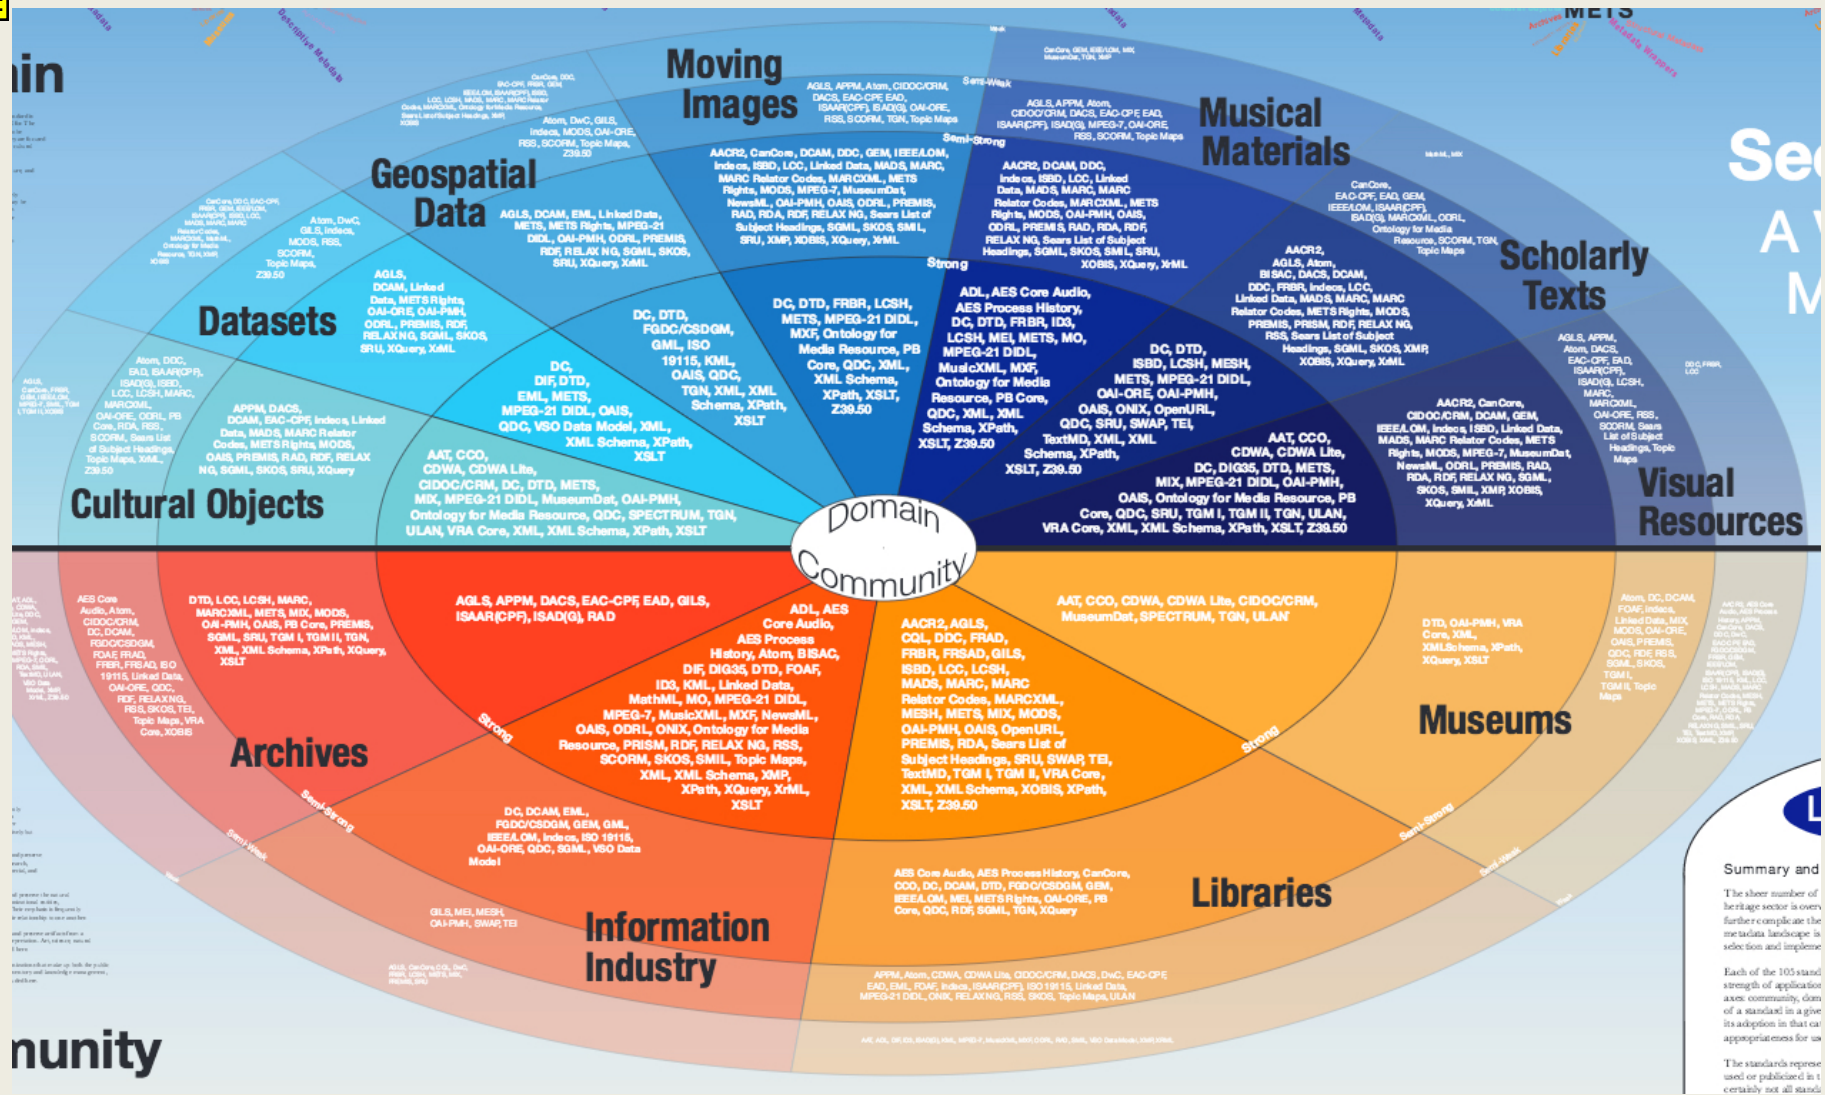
ain

Moving Images

AGLS, APPM, Atom, CIDOC/CRM, DACS, EAC-CPF, EAD, ISAAR(CPF), ISAD(G), OAI-ORE, RSS, SCORM, TGN, Topic Maps

Semi-Weak

AGLS, APPM, Atom, CIDOC/CRM, DACS, EAC-CPF, EAD, ISAAR(CPF), ISAD(G), MPEG-7, OAI-ORE, RSS, SCORM, Topic Maps

Musical Materials

Semi-Strong

AACR2, CanCore, DCAM, DDC, GEM, IEEE/LOM, Indecs, ISBD, LCC, Linked Data, MADS, MARC, MARC Relator Codes, MARCXML, METS Rights, MODS, MPEG-7, MuseumDat, NewsML, OAI-PMH, OAIS, ODRL, PREMIS, RAD, RDA, RDF, RELAX NG, Sears List of Subject Headings, SGML, SKOS, SMIL, SRU, XMP, XOBIS, XQuery, XrML

AACR2, DCAM, DDC, Indecs, ISBD, LCC, Linked Data, MADS, MARC, MARC Relator Codes, MARCXML, METS Rights, MODS, OAI-PMH, OAIS, ODRL, PREMIS, RAD, RDA, RDF, RELAX NG, Sears List of Subject Headings, SGML, SKOS, SMIL, SRU, XOBIS, XQuery, XrML

Atom, DwC, GILS, Indecs, MODS, OAI-ORE, RSS, SCORM, Topic Maps, Z39.50

Geospatial Data

AGLS, DCAM, EML, Linked Data, METS, METS Rights, MPEG-21 DIDL, OAI-PMH, ODRL, PREMIS, RDF, RELAX NG, SGML, SKOS, SRU, XQuery, XML

Strong

CanCore, EAC-CPF, EAD, GEM, IEEE/LOM, ISAAR(CPF), ISAD(G), MARCXML, ODRL, Ontology for Media Resource, SCORM, TGN, Topic Maps

Scholarly Texts

Atom, DwC, GILS, Indecs, MODS, RSS, SCORM, Topic Maps, Z39.50

AGLS, DCAM, Linked Data, METS Rights, OAI-ORE, OAI-PMH, ODRL, PREMIS, RDF, RELAX NG, SGML, SKOS, SRU, XQuery, XML

Datasets

DC, DTD, FGDC/CSDGM, GML, ISO 19115, KML, OAIS, QDC, TGN, XML, XML Schema, XPath, XSLT

DC, DTD, FRBR, LCSH, METS, MPEG-21 DIDL, MXF, Ontology for Media Resource, PB Core, QDC, XML, XML Schema, XPath, XSLT, Z39.50

ADL, AES Core Audio, AES Process History, DC, DTD, FRBR, ID3, LCSH, MEI, METS, MO, MPEG-21 DIDL, MusicXML, MXF, Ontology for Media Resource, PB Core, QDC, XML, XML Schema, XPath, XSLT, Z39.50

AACR2, AGLS, Atom, BISAC, DACS, DCAM, DDC, FRBR, Indecs, LCC, Linked Data, MADS, MARC, MARC Relator Codes, METS Rights, MODS, PREMIS, PRISM, RDF, RELAX NG, RSS, Sears List of Subject Headings, SGML, SKOS, XMP, XOBIS, XQuery, XML

DC, DTD, ISBD, LCSH, MESH, METS, MPEG-21 DIDL, OAI-ORE, OAI-PMH, OAIS, ONIX, OpenURL, QDC, SRU, SWAP, TEI, TextMD, XML, XML Schema, XPath, XSLT, Z39.50

AGLS, APPM, Atom, DACS, EAC-CPF, EAD, ISAAR(CPF), ISAD(G), LCSH, MARC, MARCXML, OAI-ORE, RSS, SCORM, Sears List of Subject Headings, Topic Maps

Atom, DDC, EAD, ISAAR(CPF), ISAD(G), ISBD, LCC, LCSH, MARC, MARCXML, OAI-ORE, ODRL, PB Core, RDA, RSS, SCORM, Sears List of Subject Headings, Topic Maps, XML, Z39.50

DC, DIF, DTD, EML, METS, MPEG-21 DIDL, OAIS, QDC, VSO Data Model, XML, XML Schema, XPath, XSLT

APPM, DACS, DCAM, EAC-CPF, Indecs, Linked Data, MADS, MARC Relator Codes, METS Rights, MODS, OAIS, PREMIS, RAD, RDF, RELAX NG, SGML, SKOS, SRU, XQuery

AAT, CCO, CDWA, CDWA Lite, CIDOC/CRM, DC, DTD, METS, MIX, MPEG-21 DIDL, MuseumDat, OAI-PMH, Ontology for Media Resource, QDC, SPECTRUM, TGN, ULAN, VRA Core, XML, XML Schema, XPath, XSLT

AAT, CCO, CDWA, CDWA Lite, DC, DIG35, DTD, METS, MIX, MPEG-21 DIDL, OAI-PMH, OAIS, Ontology for Media Resource, PB Core, QDC, SRU, TGM I, TGM II, TGN, ULAN, VRA Core, XML, XML Schema, XPath, XSLT, Z39.50

AACR2, CanCore, CIDOC/CRM, DCAM, GEM, IEEE/LOM, Indecs, ISBD, Linked Data, MADS, MARC Relator Codes, METS Rights, MODS, MPEG-7, MuseumDat, NewsML, ODRL, PREMIS, RAD, RDA, RDF, RELAX NG, SGML, SKOS, SMIL, XMP, XOBIS, XQuery, XrML

Visual Resources

Cultural Objects

Domain

Community

AES Core Audio, Atom, CIDOC/CRM, DC, DCAM, FGDC/CSDGM, FOAF, FRAD, FRBR, FRSAD, ISO 19115, Linked Data, OAI-ORE, QDC, RDF, RELAX NG, RSS, SKOS, TEI, Topic Maps, VRA Core, XOBIS

DTD, LCC, LCSH, MARC, MARCXML, METS, MIX, MODS, OAI-PMH, OAIS, PB Core, PREMIS, SGML, SRU, TGM I, TGM II, TGN, XML, XML Schema, XPath, XQuery, XSLT

AGLS, APPM, DACS, EAC-CPF, EAD, GILS, ISAAR(CPF), ISAD(G), RAD

ADL, AES Core Audio, AES Process History, Atom, BISAC, DIF, DIG35, DTD, FOAF, ID3, KML, Linked Data, MathML, MO, MPEG-21 DIDL, MPEG-7, MusicXML, MXF, NewsML, OAIS, ODRL, ONIX, Ontology for Media Resource, PRISM, RDF, RELAX NG, RSS, SCORM, SKOS, SMIL, Topic Maps, XML, XML Schema, XMP, XPath, XQuery, XrML, XSLT

AACR2, AGLS, CQL, DDC, FRAD, FRBR, FRSAD, GILS, ISBD, LCC, LCSH, MADS, MARC, MARC Relator Codes, MARCXML, MESH, METS, MIX, MODS, OAI-PMH, OAIS, OpenURL, PREMIS, RDA, Sears List of Subject Headings, SRU, SWAP, TEI, TextMD, TGM I, TGM II, VRA Core, XML, XML Schema, XOBIS, XPath, XSLT, Z39.50

AAT, CCO, CDWA, CDWA Lite, CIDOC/CRM, MuseumDat, SPECTRUM, TGN, ULAN

DTD, OAI-PMH, VRA Core, XML, XML Schema, XPath, XQuery, XSLT

Museums

Archives

Strong

Strong

Semi-Strong

Semi-Weak

Semi-Strong

Semi-Weak

DC, DCAM, EML, FGDC/CSDGM, GEM, GML, IEEE/LOM, Indecs, ISO 19115, OAI-ORE, QDC, SGML, VSO Data Model

AES Core Audio, AES Process History, CanCore, CCO, DC, DCAM, DTD, FGDC/CSDGM, GEM, IEEE/LOM, MEI, METS Rights, OAI-ORE, PB Core, QDC, RDF, SGML, TGN, XQuery

Libraries

GILS, MEI, MESH, OAI-PMH, SWAP, TEI

Information Industry

APPM, Atom, CDWA, CDWA Lite, CIDOC/CRM, DACS, DwC, EAC-CPF, EAD, EML, FOAF, Indecs, ISAAR(CPF), ISO 19115, Linked Data, MPEG-21 DIDL, ONIX, RELAX NG, RSS, SKOS, Topic Maps, ULAN

nunity

Se
A
M

METS

Summary and

The sheer number of heritage sector is overw further complicate the metadata landscape is selection and impleme

Each of the 105 stand strength of applicatio axes: community, dom of a standard in a give its adoption in that ca appropriateness for us

The standards represe used or publicized in t certainly not all standa